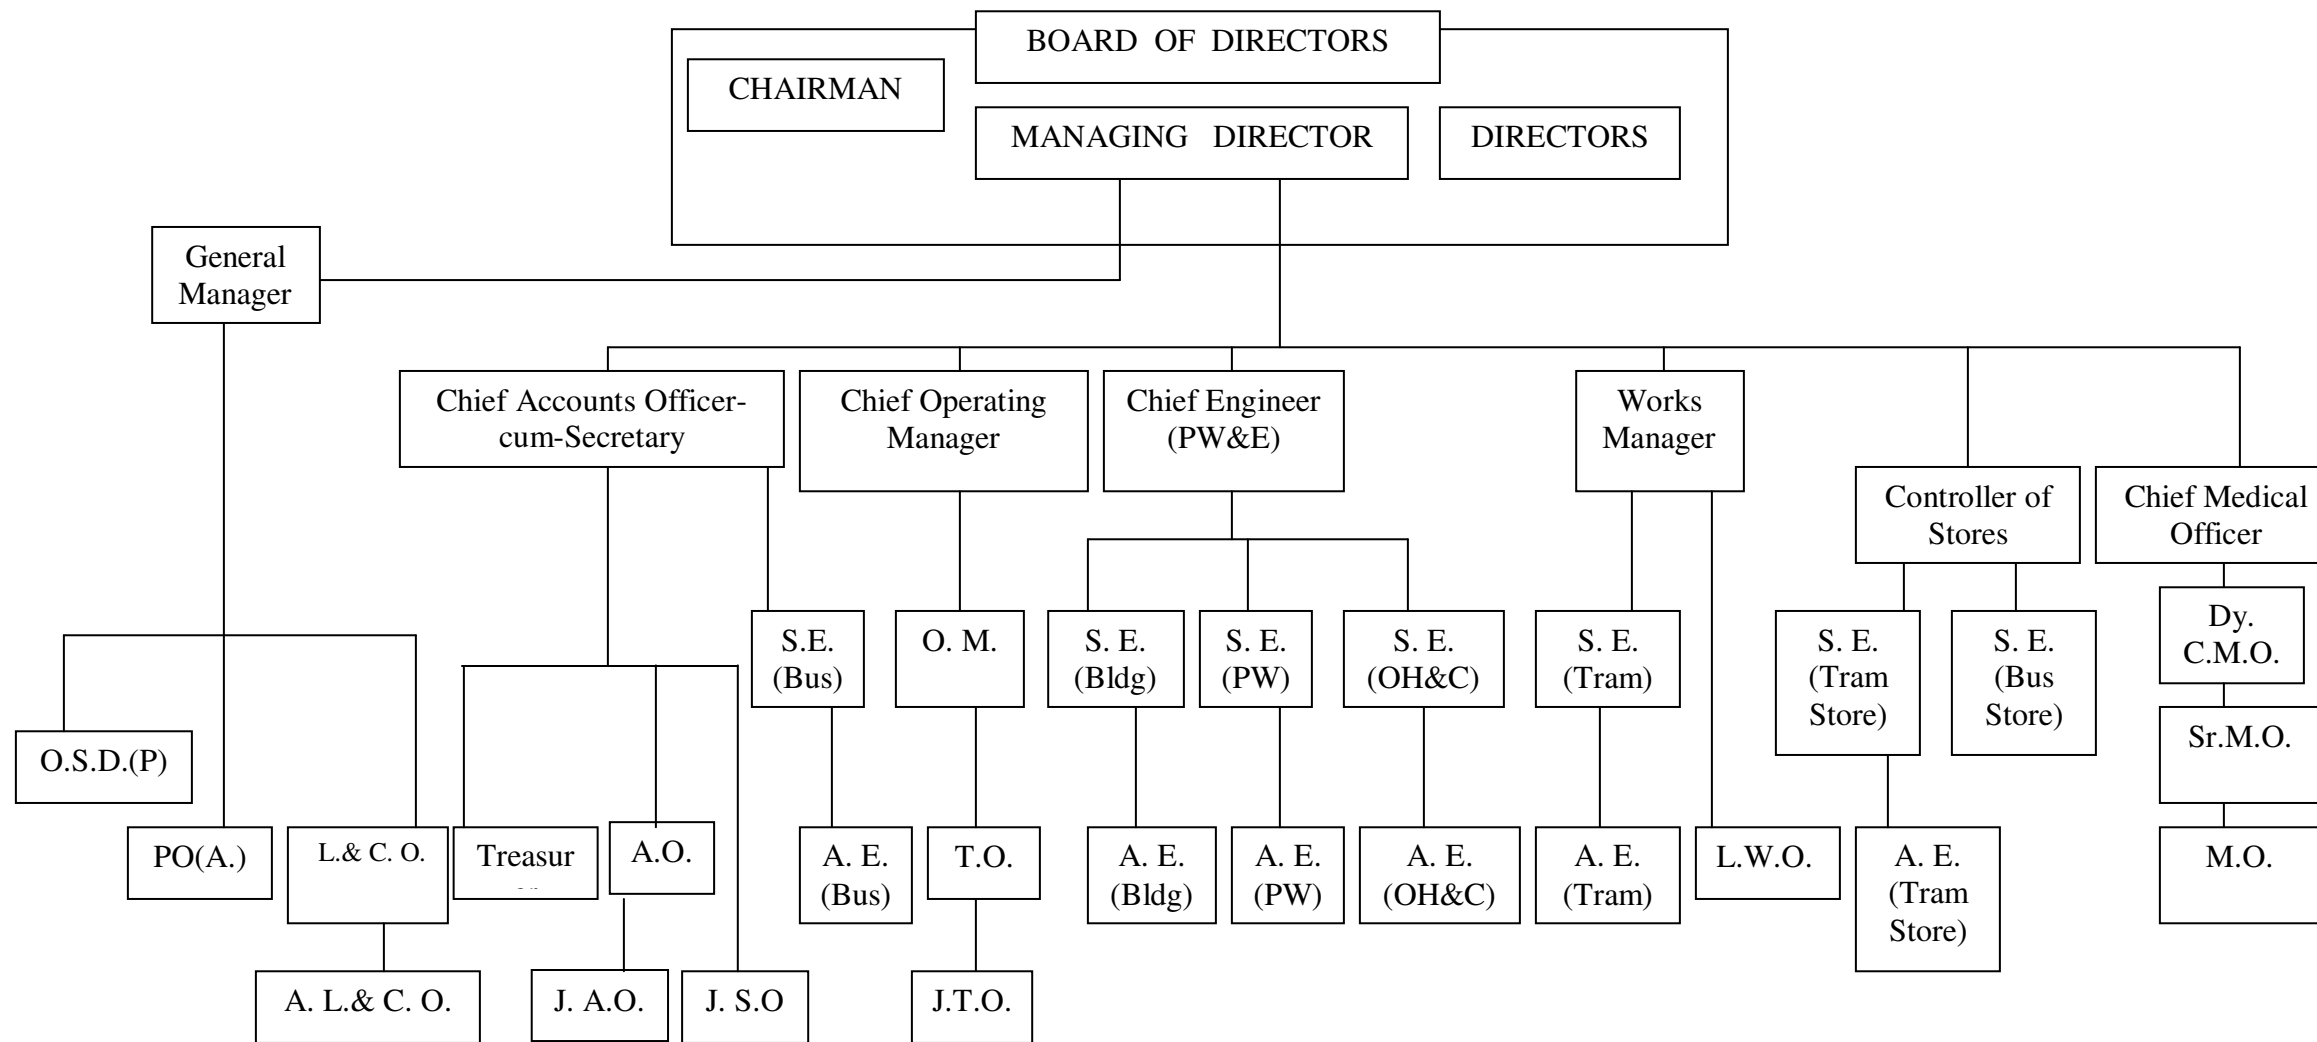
BOARD OF DIRECTORS

CHAIRMAN

MANAGING DIRECTOR

DIRECTORS

General Manager

Chief Accounts Officer-cum-Secretary

Chief Operating Manager

Chief Engineer (PW&E)

Works Manager

Controller of Stores

Chief Medical Officer

S.E. (Bus)

O. M.

S. E. (Bldg)

S. E. (PW)

S. E. (OH&C)

S. E. (Tram)

S. E. (Tram Store)

S. E. (Bus Store)

Dy. C.M.O.

Sr.M.O.

O.S.D.(P)

PO(A.)

L.& C. O.

Treasur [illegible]

A.O.

A. E. (Bus)

T.O.

A. E. (Bldg)

A. E. (PW)

A. E. (OH&C)

A. E. (Tram)

L.W.O.

A. E. (Tram Store)

M.O.

A. L.& C. O.

J. A.O.

J. S.O

J.T.O.